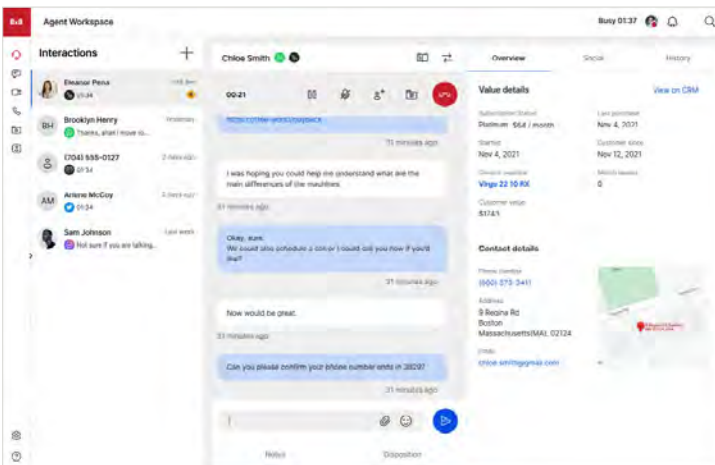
8x8 Agent Workspace

Busy 01:37

Interactions

Eleanor Pena
01:34

BH Brooklyn Henry
Thanks, shall I move to...
Yesterday

(704) 555-0127
2 days ago

AM Arlene McCoy
01:34
2 days ago

Sam Johnson
Not sure if you are talking...
Last week

Chloe Smith

00:21

31 minutes ago

I was hoping you could help me understand what are the main differences of the maunties.

31 minutes ago

Okay, sure.
We could also schedule a call or I could call you now if you'd like?

31 minutes ago

Now would be great.

31 minutes ago

Can you please confirm your phone number ends in 3829?

31 minutes ago

Notes

Disposition

Overview

Social

History

Value details

View on CRM

Subscription Status
Platinum $64 / month

Last purchase
Nov 4, 2021

Started
Nov 4, 2021

Customer since
Nov 12, 2021

Device
Vingo 22 10 RX

Months
0

Customer value
$1741

Contact details

Phone number
(660) 573-3411

Address
9 Rezina Rd
Boston
Massachusetts(MA), 02124

Email
chloe.smith@gmail.com